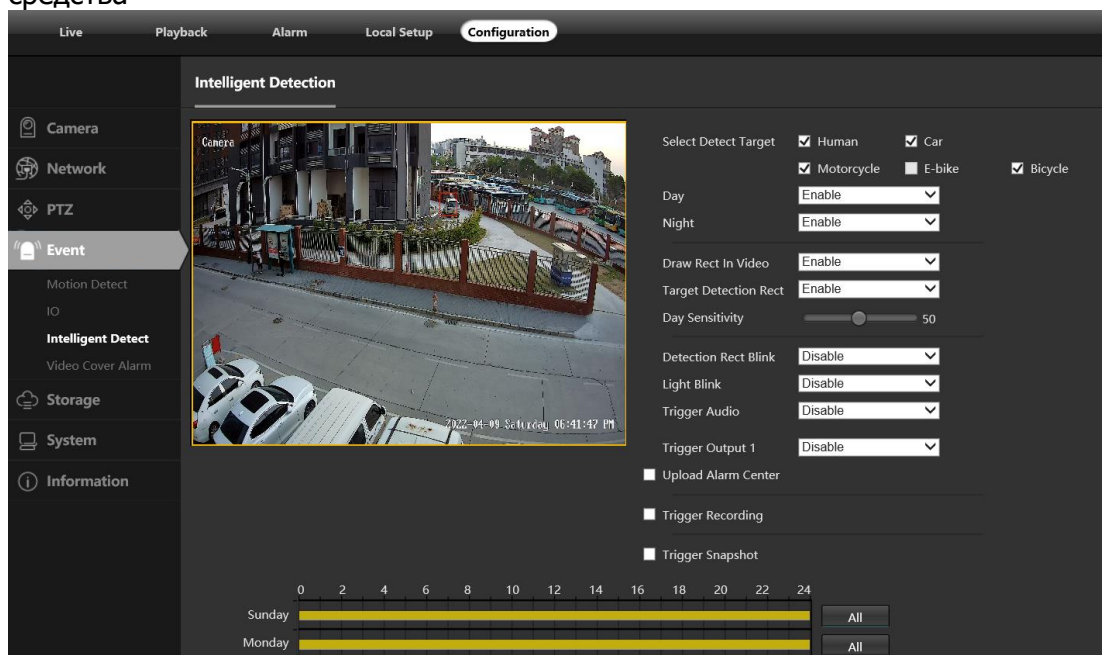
средства

Live Playback Alarm Local Setup Configuration

Intelligent Detection

Camera
Network
PTZ
Event
Motion Detect
IO
Intelligent Detect
Video Cover Alarm
Storage
System
Information

Camera
2022-04-09 Saturday 06:41:47 PM

Select Detect Target Human Car
Motorcycle E-bike Bicycle
Day Enable
Night Enable
Draw Rect In Video Enable
Target Detection Rect Enable
Day Sensitivity 50
Detection Rect Blink Disable
Light Blink Disable
Trigger Audio Disable
Trigger Output 1 Disable
Upload Alarm Center
Trigger Recording
Trigger Snapshot

0 2 4 6 8 10 12 14 16 18 20 22 24
Sunday All
Monday All